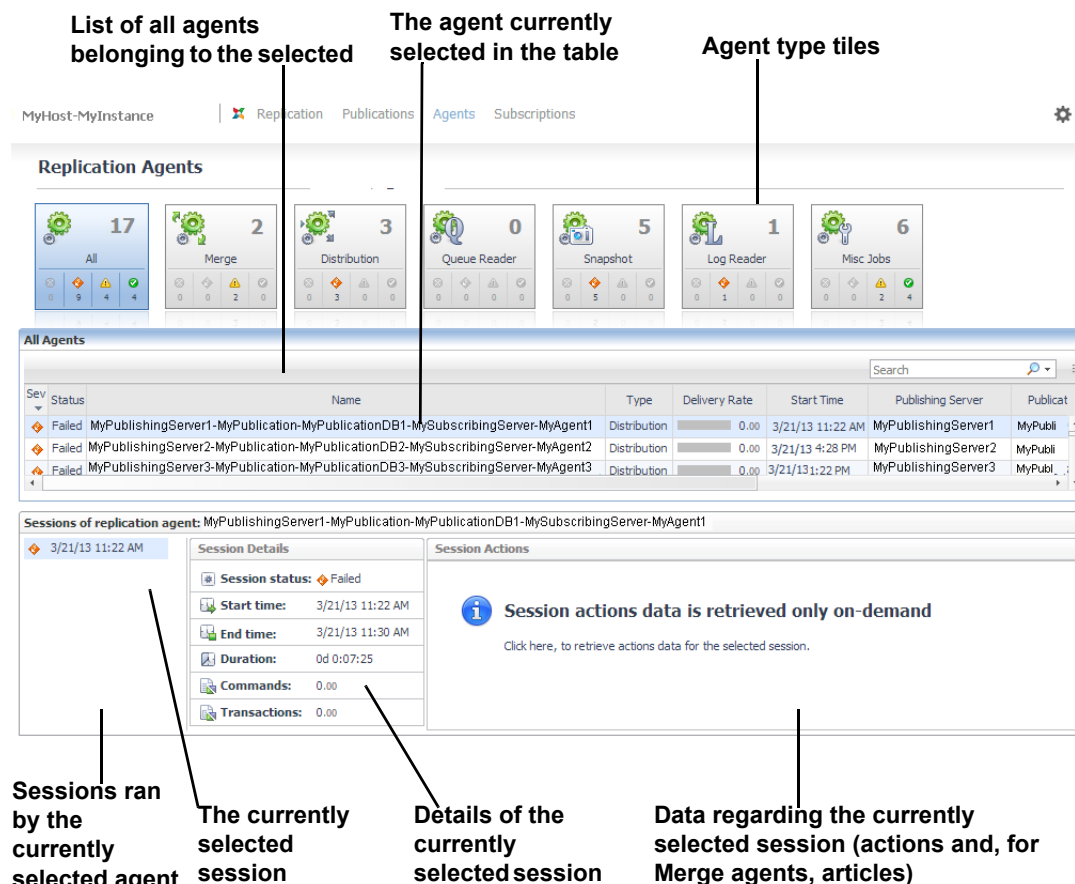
List of all agents belonging to the selected

The agent currently selected in the table

Agent type tiles

MyHost-MyInstance

Replication Publications Agents Subscriptions

Replication Agents

17
All
0 9 4 4

2
Merge
0 0 2 0

3
Distribution
0 3 0 0

0
Queue Reader
0 0 0 0

5
Snapshot
0 5 0 0

1
Log Reader
0 1 0 0

6
Misc Jobs
0 0 2 4

All Agents

Search

| Sev | Status | Name | Type | Delivery Rate | Start Time | Publishing Server | Publicat |
|---|---|---|---|---|---|---|---|
| | Failed | MyPublishingServer1-MyPublication-MyPublicationDB1-MySubscribingServer-MyAgent1 | Distribution | 0.00 | 3/21/13 11:22 AM | MyPublishingServer1 | MyPubli |
| | Failed | MyPublishingServer2-MyPublication-MyPublicationDB2-MySubscribingServer-MyAgent2 | Distribution | 0.00 | 3/21/13 4:28 PM | MyPublishingServer2 | MyPubli |
| | Failed | MyPublishingServer3-MyPublication-MyPublicationDB3-MySubscribingServer-MyAgent3 | Distribution | 0.00 | 3/21/13 1:22 PM | MyPublishingServer3 | MyPubl |

Sessions of replication agent: MyPublishingServer1-MyPublication-MyPublicationDB1-MySubscribingServer-MyAgent1

3/21/13 11:22 AM

Session Details

Session status: Failed
Start time: 3/21/13 11:22 AM
End time: 3/21/13 11:30 AM
Duration: 0d 0:07:25
Commands: 0.00
Transactions: 0.00

Session Actions

Session actions data is retrieved only on-demand

Click here, to retrieve actions data for the selected session.

Sessions ran by the currently selected agent

The currently selected session

Details of the currently selected session

Data regarding the currently selected session (actions and, for Merge agents, articles)